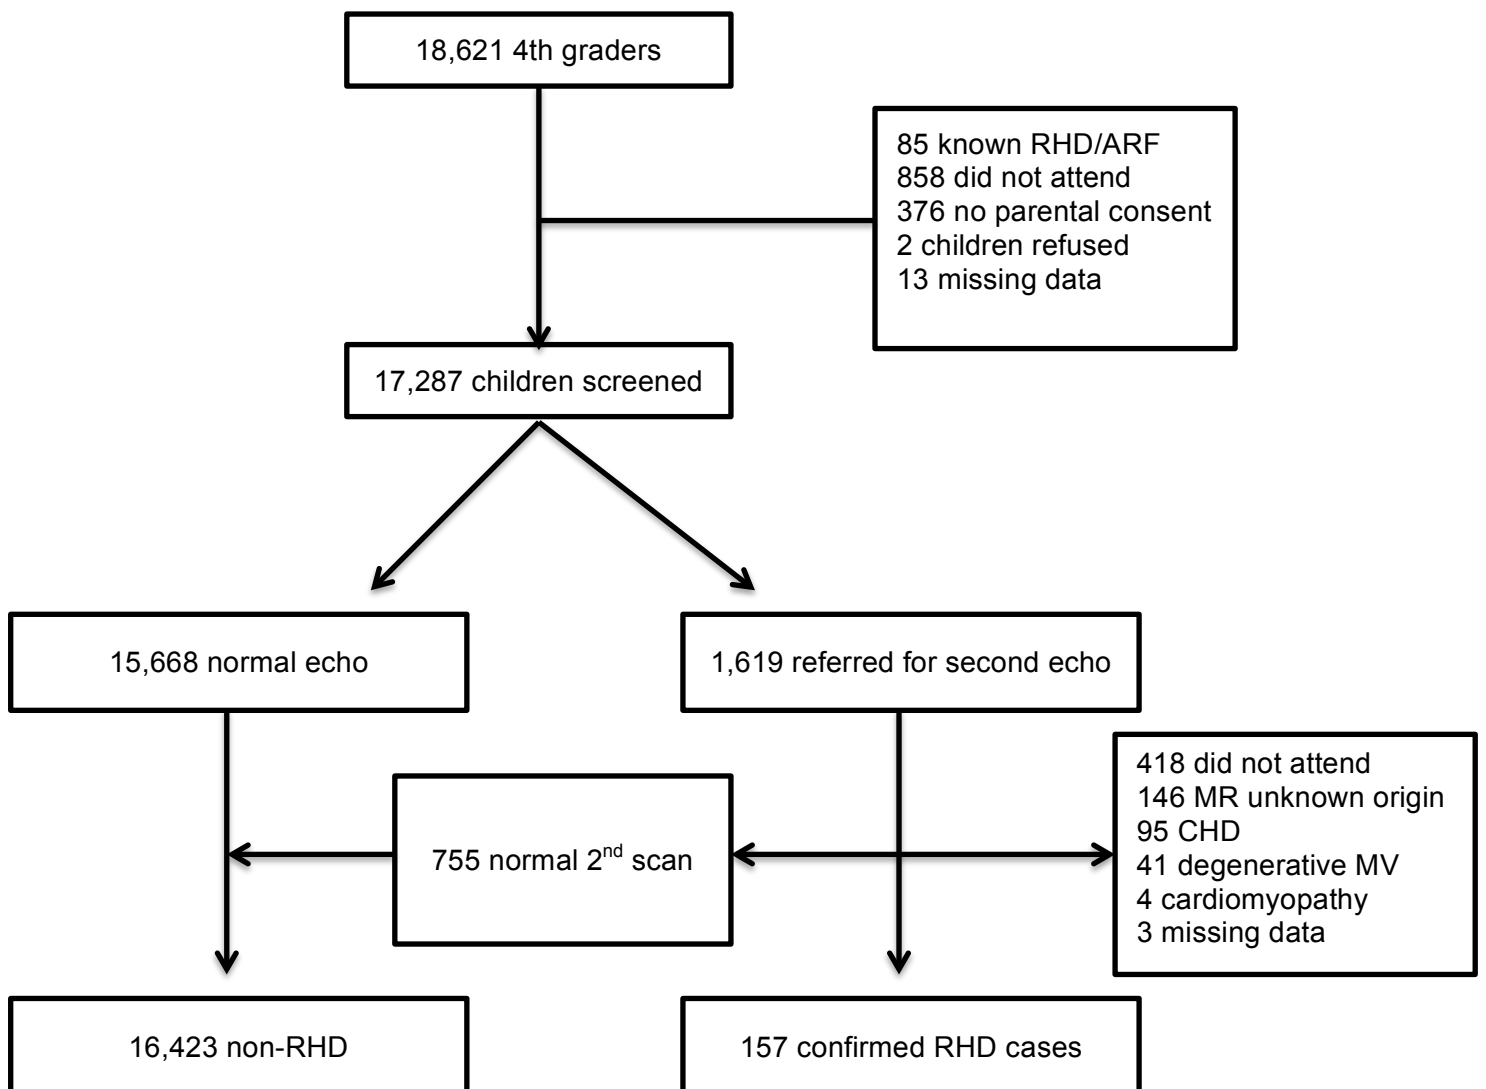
18,621 4th graders

85 known RHD/ARF
858 did not attend
376 no parental consent
2 children refused
13 missing data

17,287 children screened

15,668 normal echo

1,619 referred for second echo

755 normal 2$^{nd}$ scan

418 did not attend
146 MR unknown origin
95 CHD
41 degenerative MV
4 cardiomyopathy
3 missing data

16,423 non-RHD

157 confirmed RHD cases